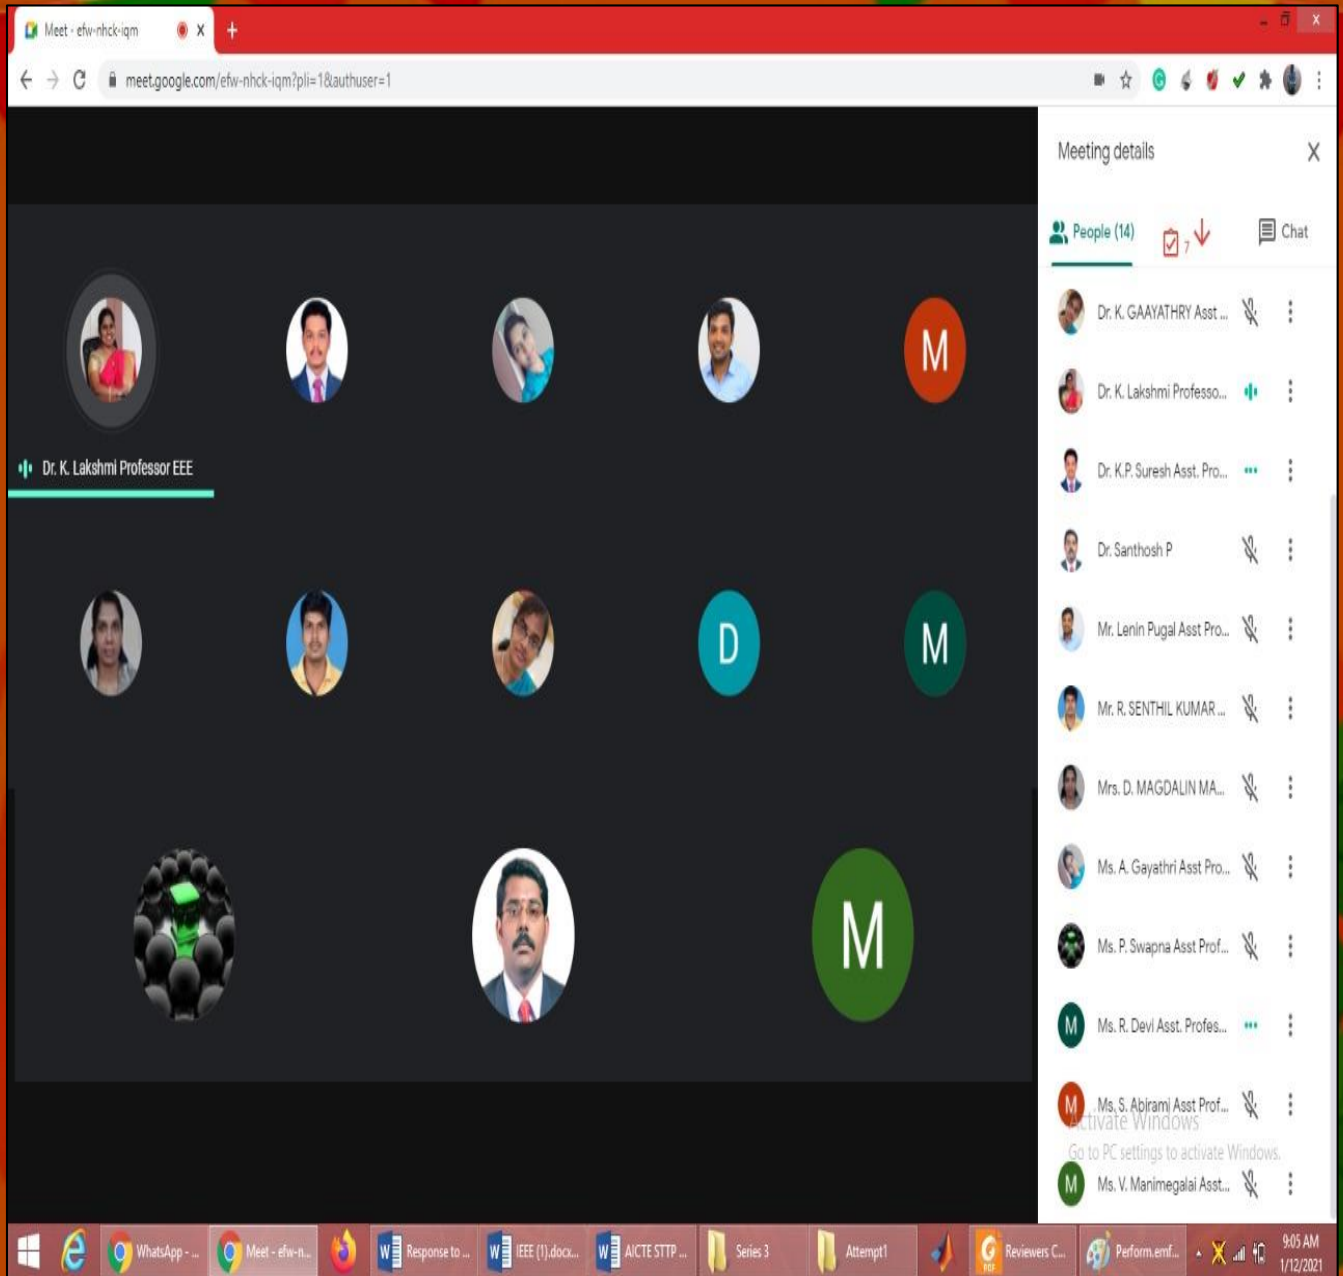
Meet - efw-nhck-iqm

meet.google.com/efw-nhck-iqm?pli=1&authuser=1

M

Dr. K. Lakshmi Professor EEE

D

M

M

Meeting details

People (14)

7

Chat

Dr. K. GAAYATHRY Asst ...

Dr. K. Lakshmi Professo...

Dr. K.P. Suresh Asst. Pro...

Dr. Santhosh P

Mr. Lenin Pugal Asst Pro...

Mr. R. SENTHIL KUMAR ...

Mrs. D. MAGDALIN MA...

Ms. A. Gayathri Asst Pro...

Ms. P. Swapna Asst Prof...

M

Ms. R. Devi Asst. Profes...

M

Ms. S. Abirami Asst Prof...

Activate Windows

Go to PC settings to activate Windows.

M

Ms. V. Manimegalai Asst...

WhatsApp - ...

Meet - efw-n...

Response to ...

IEEE (1).docx...

AICTE STTP ...

Series 3

Attempt1

Reviewers C...

Perform.emf...

9:05 AM

1/12/2021